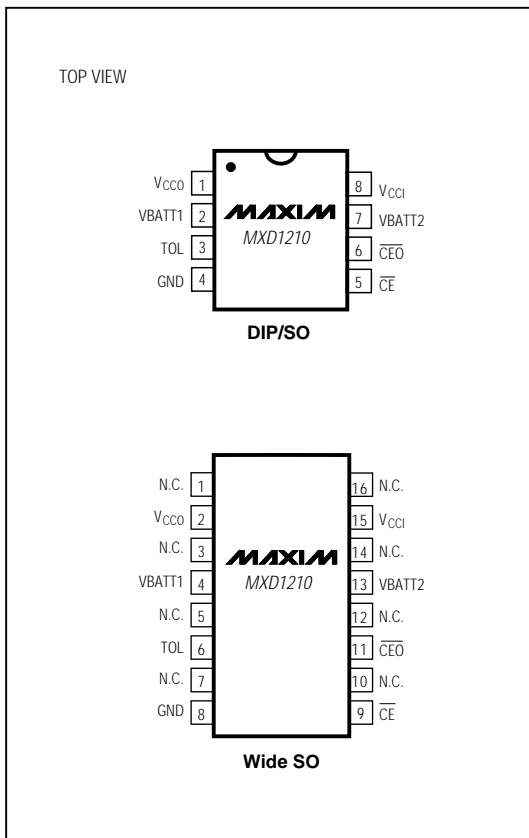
TOP VIEW

$V_{CCO}$ 1
VBATT1 2
TOL 3
GND 4

MAXIM
MXD1210

8 $V_{CCI}$
7 VBATT2
6 $\overline{CEO}$
5 $\overline{CE}$

DIP/SO

N.C. 1
$V_{CCO}$ 2
N.C. 3
VBATT1 4
N.C. 5
TOL 6
N.C. 7
GND 8

MAXIM
MXD1210

16 N.C.
15 $V_{CCI}$
14 N.C.
13 VBATT2
12 N.C.
11 $\overline{CEO}$
10 N.C.
9 $\overline{CE}$

Wide SO